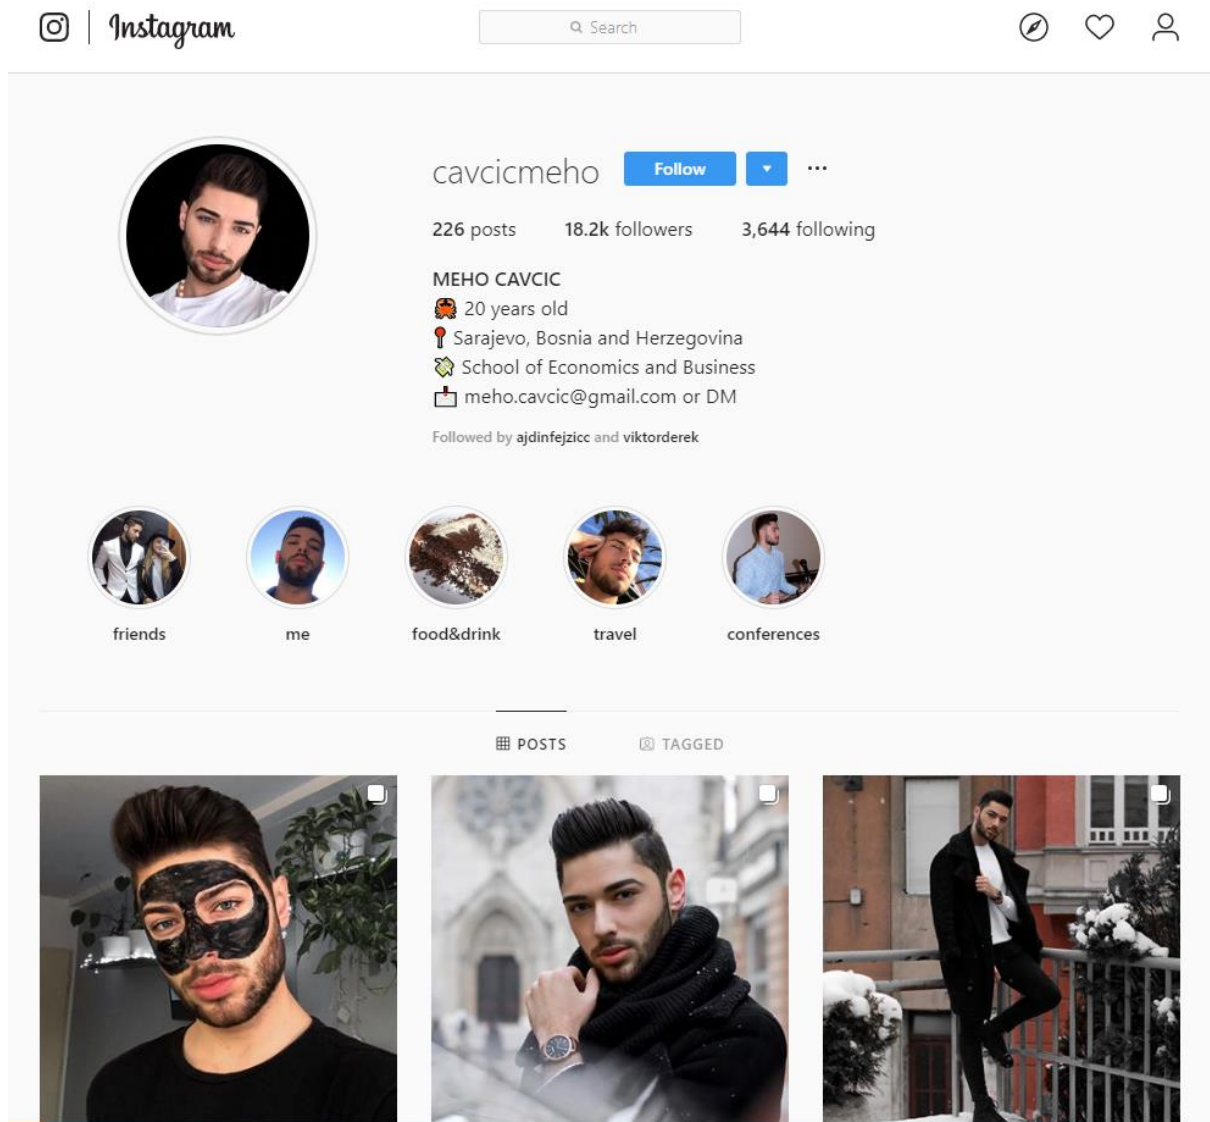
Instagram

Search

cavcicmeho Follow ▾ ···

226 posts 18.2k followers 3,644 following

MEHO CAVCIC
🦀 20 years old
📍 Sarajevo, Bosnia and Herzegovina
🎓 School of Economics and Business
📩 meho.cavcic@gmail.com or DM

Followed by ajdinfejzicc and viktorderek

friends

me

food&drink

travel

conferences

POSTS TAGGED